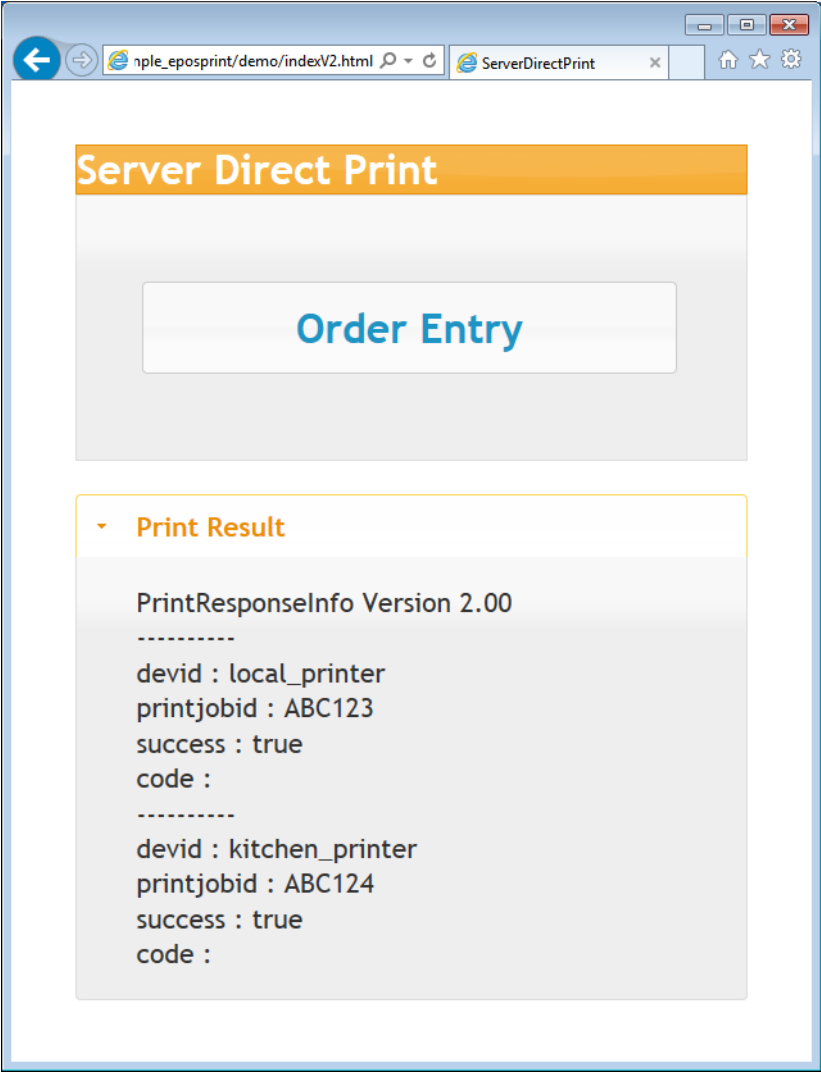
nple_eposprint/demo/indexV2.html
ServerDirectPrint

Server Direct Print

Order Entry

Print Result

PrintResponseInfo Version 2.00
----------
devid : local_printer
printjobid : ABC123
success : true
code :
----------
devid : kitchen_printer
printjobid : ABC124
success : true
code :